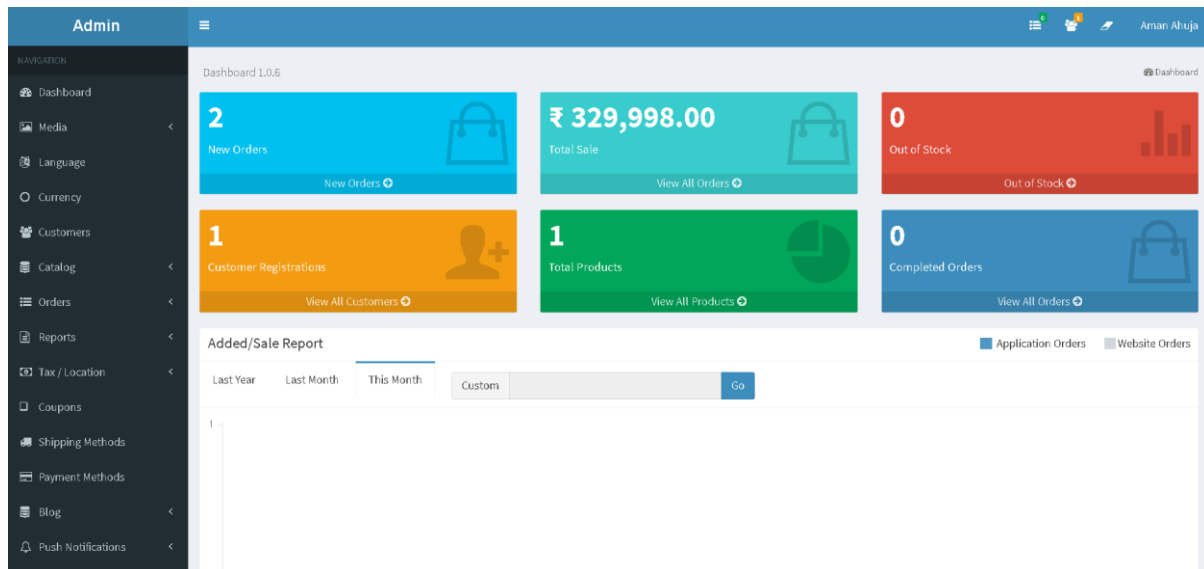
Admin

≡

Aman Ahuja

NAVIGATION

Dashboard

Media

Language

Currency

Customers

Catalog

Orders

Reports

Tax / Location

Coupons

Shipping Methods

Payment Methods

Blog

Push Notifications

Dashboard 1.0.6

Dashboard

2
New Orders
New Orders

₹ 329,998.00
Total Sale
View All Orders

0
Out of Stock
Out of Stock

1
Customer Registrations
View All Customers

1
Total Products
View All Products

0
Completed Orders
View All Orders

Added/Sale Report

Application Orders

Website Orders

Last Year

Last Month

This Month

Custom

Go

1